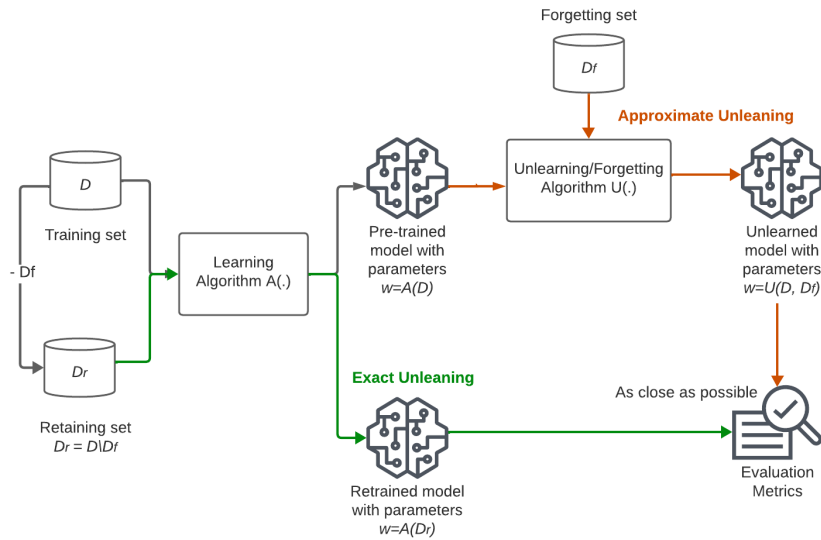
Forgetting set

$D_f$

Approximate Unleaning

$D$

Training set

- Df

$D_r$

Retaining set
$D_r = D \backslash D_f$

Learning Algorithm A(.)

Pre-trained model with parameters
$w=A(D)$

Unlearning/Forgetting Algorithm U(.)

Unlearned model with parameters
$w=U(D, D_f)$

Exact Unleaning

Retrained model with parameters
$w=A(D_r)$

As close as possible

Evaluation Metrics